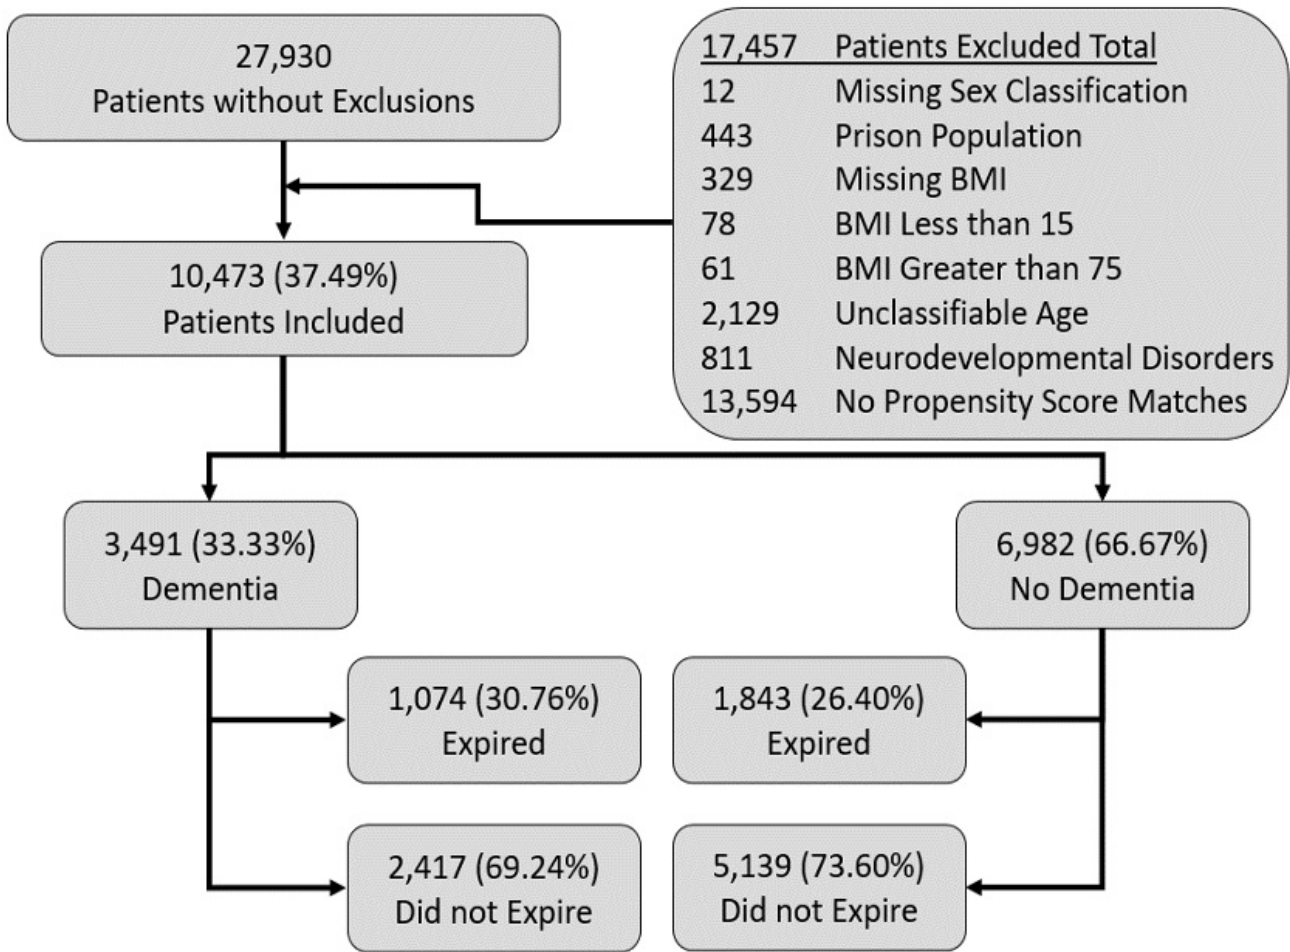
27,930
Patients without Exclusions

17,457 Patients Excluded Total
12 Missing Sex Classification
443 Prison Population
329 Missing BMI
78 BMI Less than 15
61 BMI Greater than 75
2,129 Unclassifiable Age
811 Neurodevelopmental Disorders
13,594 No Propensity Score Matches

10,473 (37.49%)
Patients Included

3,491 (33.33%)
Dementia

6,982 (66.67%)
No Dementia

1,074 (30.76%)
Expired

1,843 (26.40%)
Expired

2,417 (69.24%)
Did not Expire

5,139 (73.60%)
Did not Expire